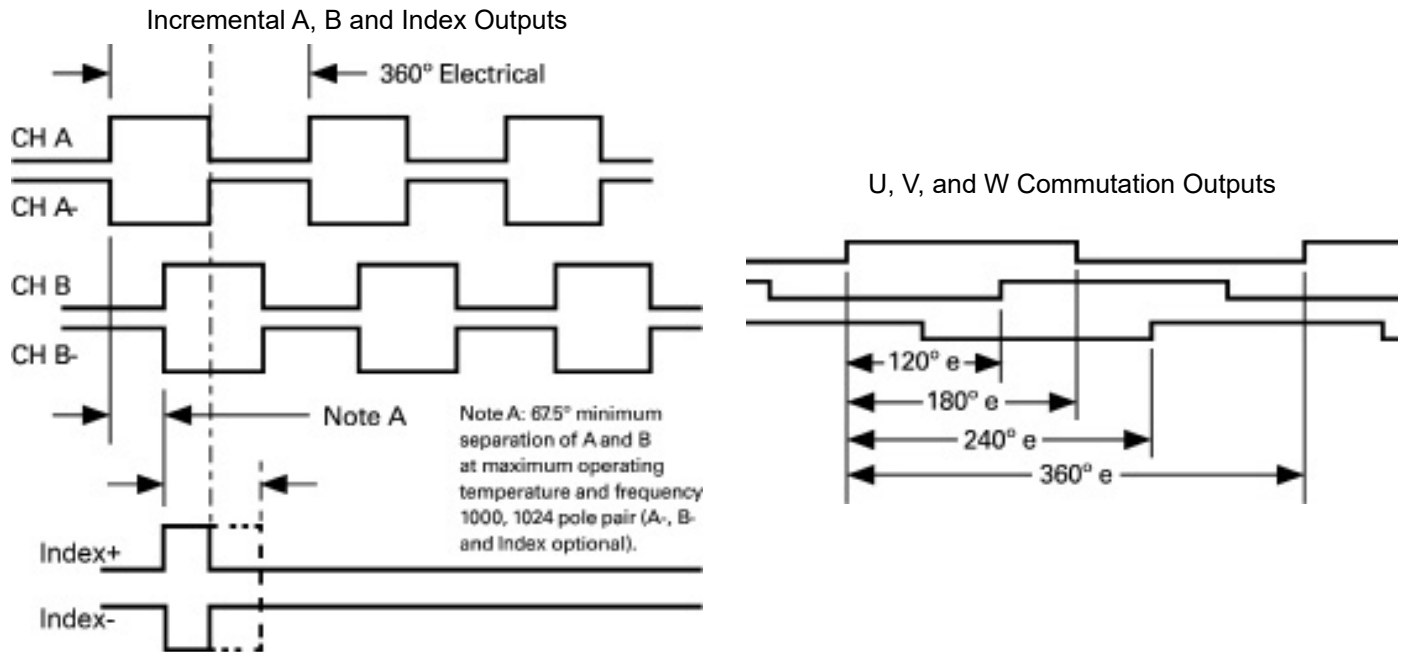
Incremental A, B and Index Outputs

360° Electrical

CH A

CH A-

CH B

CH B-

Note A

Note A: 67.5° minimum separation of A and B at maximum operating temperature and frequency 1000, 1024 pole pair (A-, B- and Index optional).

Index+

Index-

U, V, and W Commutation Outputs

120° e

180° e

240° e

360° e